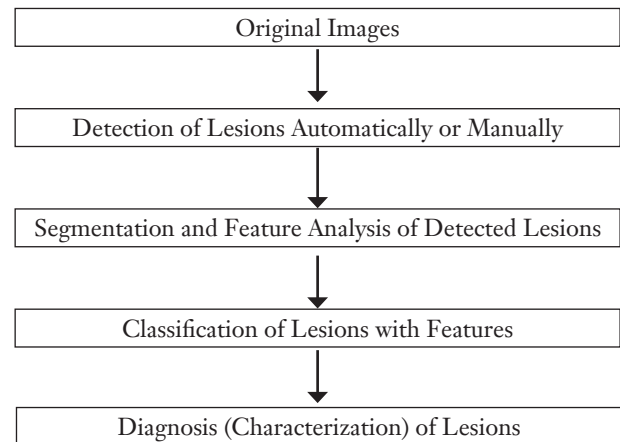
Original Images

Detection of Lesions Automatically or Manually

Segmentation and Feature Analysis of Detected Lesions

Classification of Lesions with Features

Diagnosis (Characterization) of Lesions